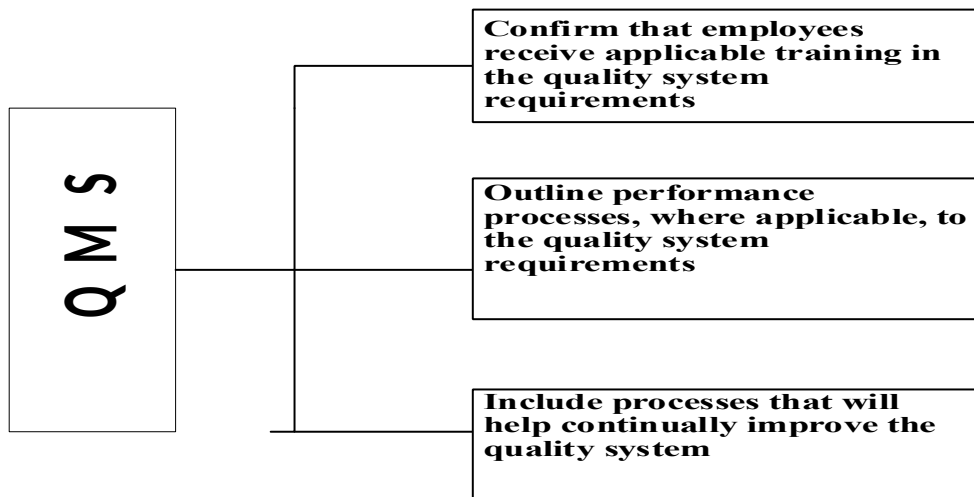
Q M S

Confirm that employees receive applicable training in the quality system requirements

Outline performance processes, where applicable, to the quality system requirements

Include processes that will help continually improve the quality system